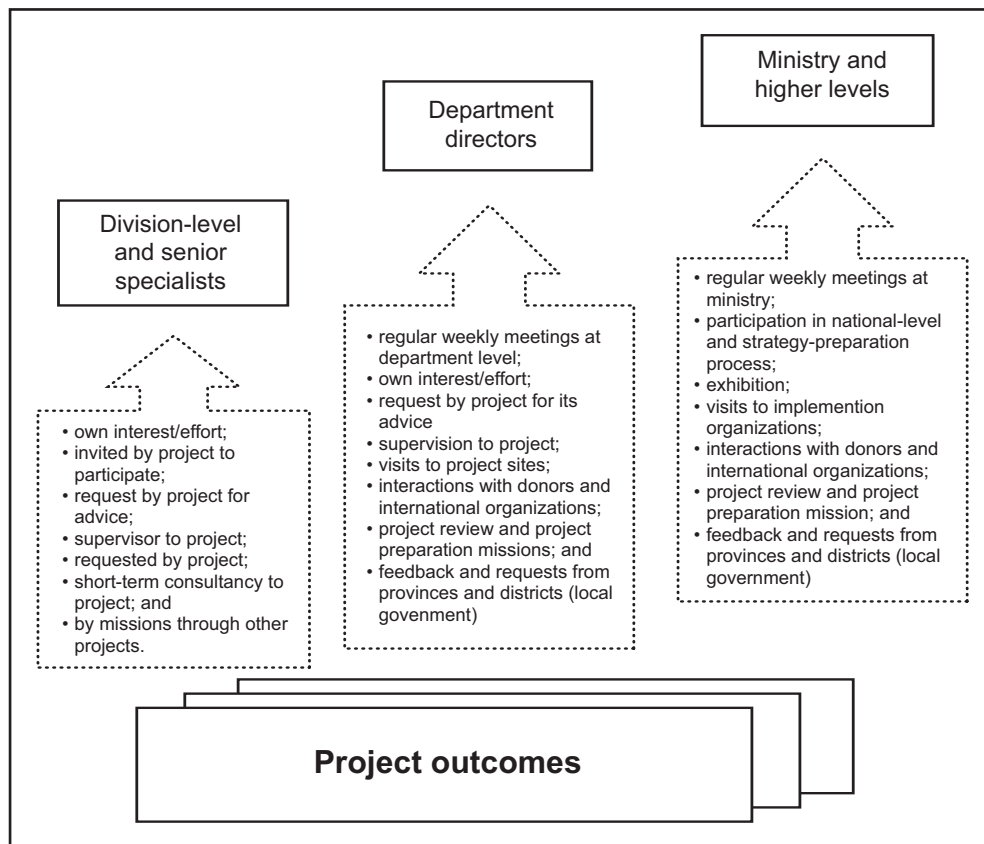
Ministry and higher levels

Department directors

Division-level and senior specialists

• regular weekly meetings at ministry;
• participation in national-level and strategy-preparation process;
• exhibition;
• visits to implemention organizations;
• interactions with donors and international organizations;
• project review and project preparation mission; and
• feedback and requests from provinces and districts (local government)

• regular weekly meetings at department level;
• own interest/effort;
• request by project for its advice
• supervision to project;
• visits to project sites;
• interactions with donors and international organizations;
• project review and project preparation missions; and
• feedback and requests from provinces and districts (local govenment)

• own interest/effort;
• invited by project to participate;
• request by project for advice;
• supervisor to project;
• requested by project;
• short-term consultancy to project; and
• by missions through other projects.

Project outcomes